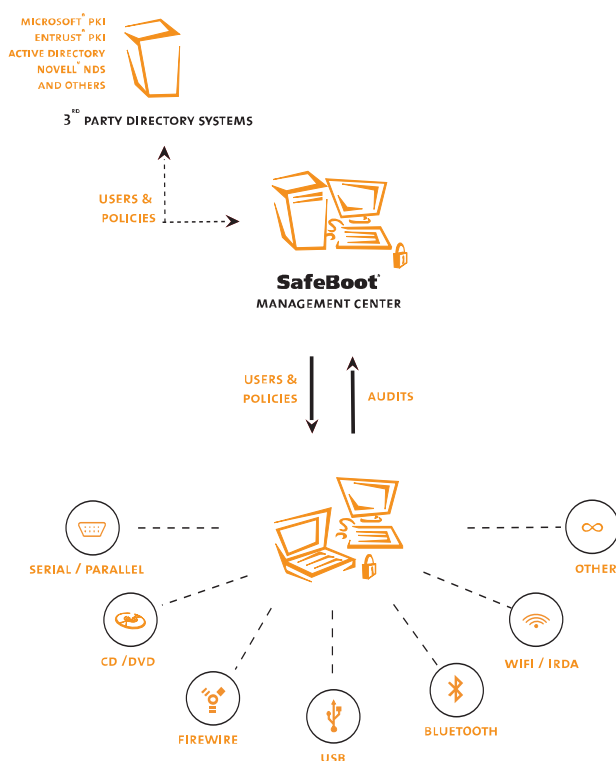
MICROSOFT® PKI
ENTRUST® PKI
ACTIVE DIRECTORY
NOVELL® NDS
AND OTHERS

3$^{RD}$ PARTY DIRECTORY SYSTEMS

USERS &
POLICIES

SafeBoot®
MANAGEMENT CENTER

USERS &
POLICIES

AUDITS

SERIAL / PARALLEL

CD /DVD

FIREWIRE

USB

BLUETOOTH

WIFI / IRDA

OTHER